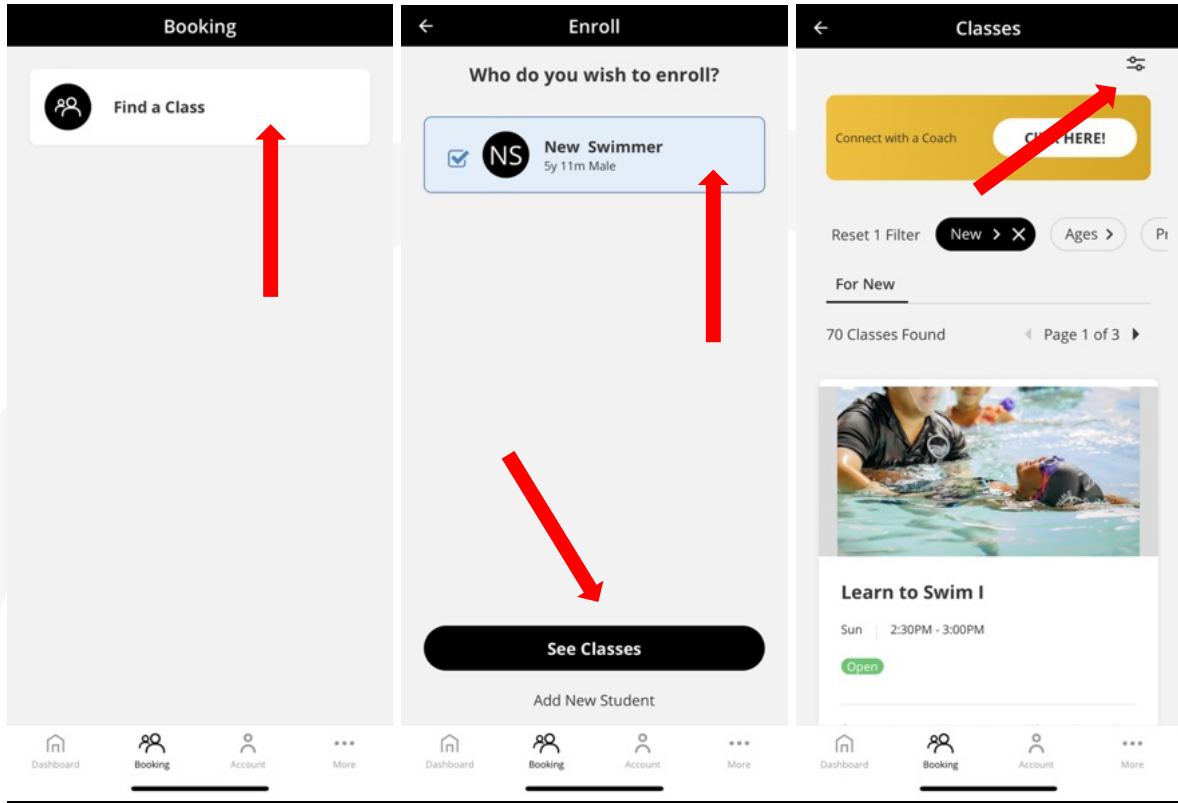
Booking

Find a Class

Dashboard Booking Account More

Enroll

Who do you wish to enroll?

NS New Swimmer
5y 11m Male

See Classes

Add New Student

Dashboard Booking Account More

Classes

Connect with a Coach CL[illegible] HERE!

Reset 1 Filter New > × Ages > Pr

For New

70 Classes Found Page 1 of 3

Learn to Swim I

Sun 2:30PM - 3:00PM

Open

Dashboard Booking Account More